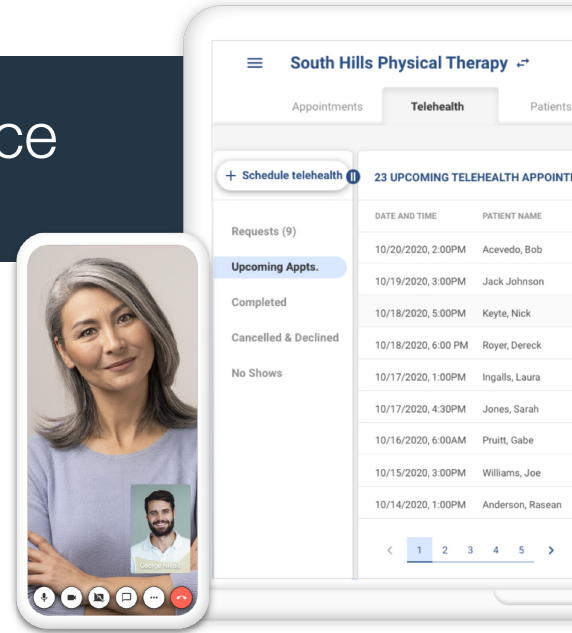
ce

South Hills Physical Therapy

Appointments | Telehealth | Patients

+ Schedule telehealth

Requests (9)

Upcoming Appts.

Completed

Cancelled & Declined

No Shows

23 UPCOMING TELEHEALTH APPOINT

| DATE AND TIME | PATIENT NAME |
|---|---|
| 10/20/2020, 2:00PM | Acevedo, Bob |
| 10/19/2020, 3:00PM | Jack Johnson |
| 10/18/2020, 5:00PM | Keyte, Nick |
| 10/18/2020, 6:00 PM | Royer, Dereck |
| 10/17/2020, 1:00PM | Ingalls, Laura |
| 10/17/2020, 4:30PM | Jones, Sarah |
| 10/16/2020, 6:00AM | Pruitt, Gabe |
| 10/15/2020, 3:00PM | Williams, Joe |
| 10/14/2020, 1:00PM | Anderson, Rasean |

< 1 2 3 4 5 >

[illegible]